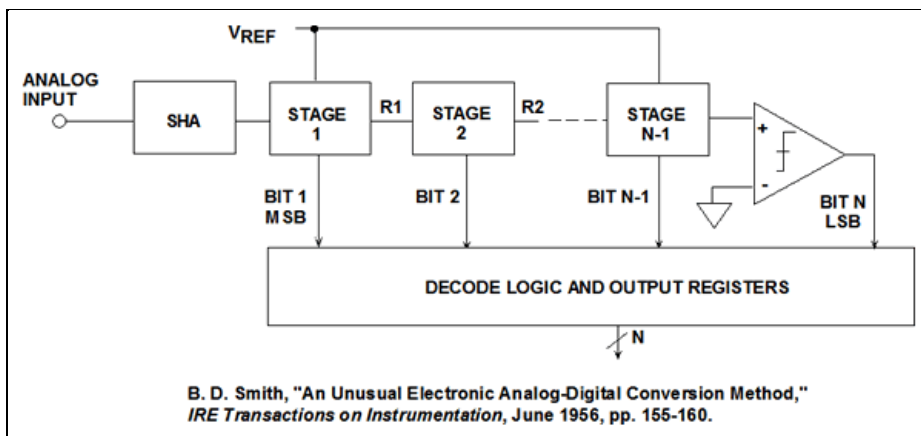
$V_{REF}$

ANALOG INPUT

SHA

STAGE 1

R1

STAGE 2

R2

STAGE N-1

+

-

BIT 1 MSB

BIT 2

BIT N-1

BIT N LSB

DECODE LOGIC AND OUTPUT REGISTERS

N

B. D. Smith, "An Unusual Electronic Analog-Digital Conversion Method," IRE Transactions on Instrumentation, June 1956, pp. 155-160.